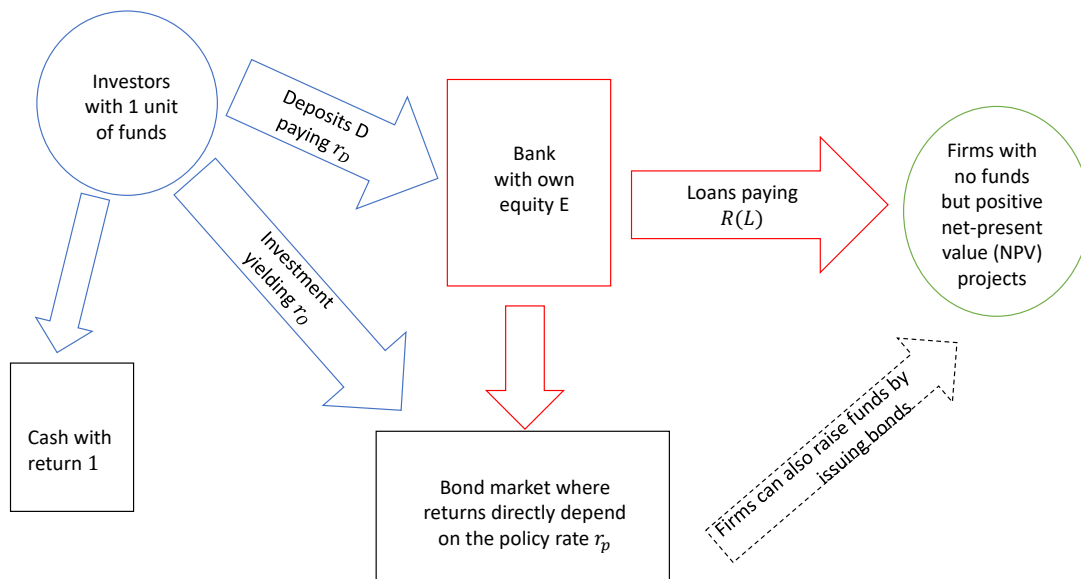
Investors with 1 unit of funds

Deposits D paying $r_D$

Bank with own equity E

Loans paying $R(L)$

Firms with no funds but positive net-present value (NPV) projects

Investment yielding $r_0$

Cash with return 1

Bond market where returns directly depend on the policy rate $r_p$

Firms can also raise funds by issuing bonds